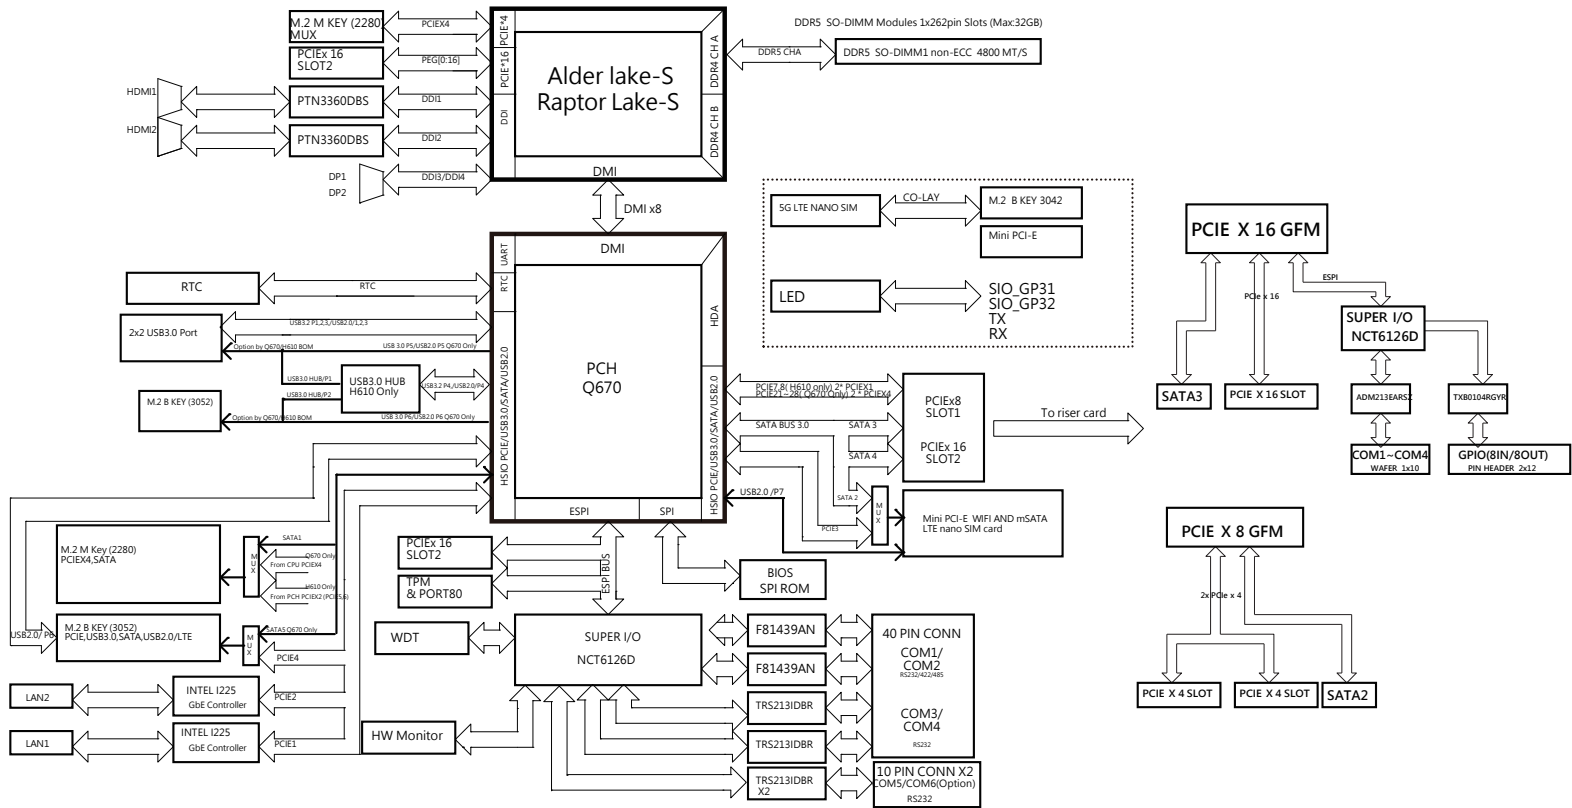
M.2 M KEY (2280) MUX
PCIEX4
PCIE*4
PCIEx 16 SLOT2
PEG[0:16]
PCIE*16
HDMI1
PTN3360DBS
DDI1
DDI
HDMI2
PTN3360DBS
DDI2
DP1
DP2
DDI3/DDI4
Alder lake-S
Raptor Lake-S
DMI
DDR4 CH A
DDR4 CH B
DDR5 SO-DIMM Modules 1x262pin Slots (Max:32GB)
DDR5 CHA
DDR5 SO-DIMM1 non-ECC 4800 MT/S
DMI x8
5G LTE NANO SIM
CO-LAY
M.2 B KEY 3042
Mini PCI-E
LED
SIO_GP31
SIO_GP32
TX
RX
PCIE X 16 GFM
PCIe x 16
ESPI
SUPER I/O
NCT6126D
SATA3
PCIE X 16 SLOT
ADM213EARS2
TXB0104RGYR
COM1~COM4
WAFER 1x10
GPIO(8IN/8OUT)
PIN HEADER 2x12
DMI
UART
RTC
RTC
RTC
2x2 USB3.0 Port
USB3.2 P1,2,3, /USB2.0/1,2,3
Option by Q670/H610 BOM
USB 3.0 P5/USB2.0 P5 Q670 Only
USB3.0 HUB/P1
USB3.0 HUB
H610 Only
USB3.2 P4,/USB2.0/P4
USB3.0 HUB/P2
M.2 B KEY (3052)
Option by Q670/H610 BOM
USB 3.0 P6/USB2.0 P6 Q670 Only
HSIO PCIE/USB3.0/SATA/USB2.0
PCH
Q670
HDA
HSIO PCIE/USB3.0/SATA/USB2.0
ESPI
SPI
PCIE7,8( H610 only) 2* PCIEX1
PCIE21~28( Q670 Only) 2 * PCIEX4
PCIEx8 SLOT1
SATA BUS 3.0
SATA 3
PCIEx 16 SLOT2
SATA 4
To riser card
USB2.0 /P7
SATA 2
MUX
PCIE3
Mini PCI-E WIFI AND mSATA
LTE nano SIM card
PCIE X 8 GFM
2x PCIe x 4
PCIE X 4 SLOT
PCIE X 4 SLOT
SATA2
M.2 M Key (2280)
PCIEX4,SATA
SATA1
MUX
Q670 Only
From CPU PCIEX4
H610 Only
From PCH PCIEX2 (PCIE5,6)
USB2.0/ P6
M.2 B KEY (3052)
PCIE,USB3.0,SATA,USB2.0/LTE
SATA5 Q670 Only
MUX
PCIE4
LAN2
INTEL I225
GbE Controller
PCIE2
LAN1
INTEL I225
GbE Controller
PCIE1
PCIEx 16 SLOT2
TPM
& PORT80
ESPI BUS
BIOS
SPI ROM
WDT
SUPER I/O
NCT6126D
HW Monitor
F81439AN
F81439AN
TRS213IDBR
TRS213IDBR
TRS213IDBR
X2
40 PIN CONN
COM1/
COM2
RS232/422/485
COM3/
COM4
RS232
10 PIN CONN X2
COM5/COM6(Option)
RS232